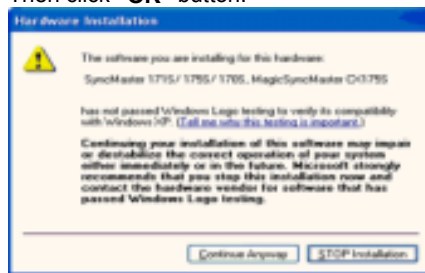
Then click "OK" button.

Hardware Installation

The software you are installing for this hardware:

SyncMaster 171S / 175S / 170S, MagicSyncMaster CX175S

has not passed Windows Logo testing to verify its compatibility with Windows XP. (Tell me why this testing is important.)

Continuing your installation of this software may impair or destabilize the correct operation of your system either immediately or in the future. Microsoft strongly recommends that you stop this installation now and contact the hardware vendor for software that has passed Windows Logo testing.

Continue Anyway

STOP Installation